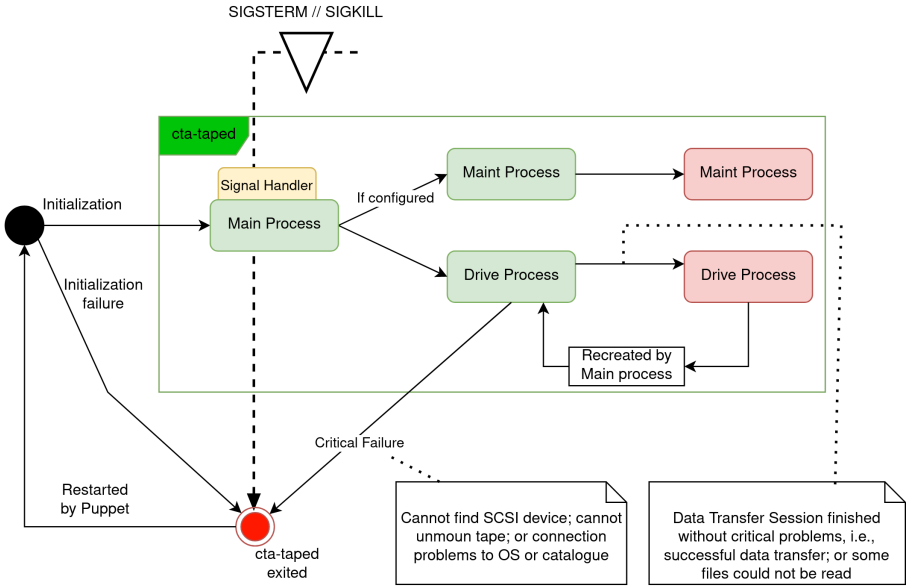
SIGSTERM // SIGKILL

cta-taped

Signal Handler

Initialization

Main Process

If configured

Maint Process

Maint Process

Drive Process

Drive Process

Initialization failure

Recreated by Main process

Critical Failure

Restarted by Puppet

cta-taped exited

Cannot find SCSI device; cannot unmoun tape; or connection problems to OS or catalogue

Data Transfer Session finished without critical problems, i.e., successful data transfer; or some files could not be read